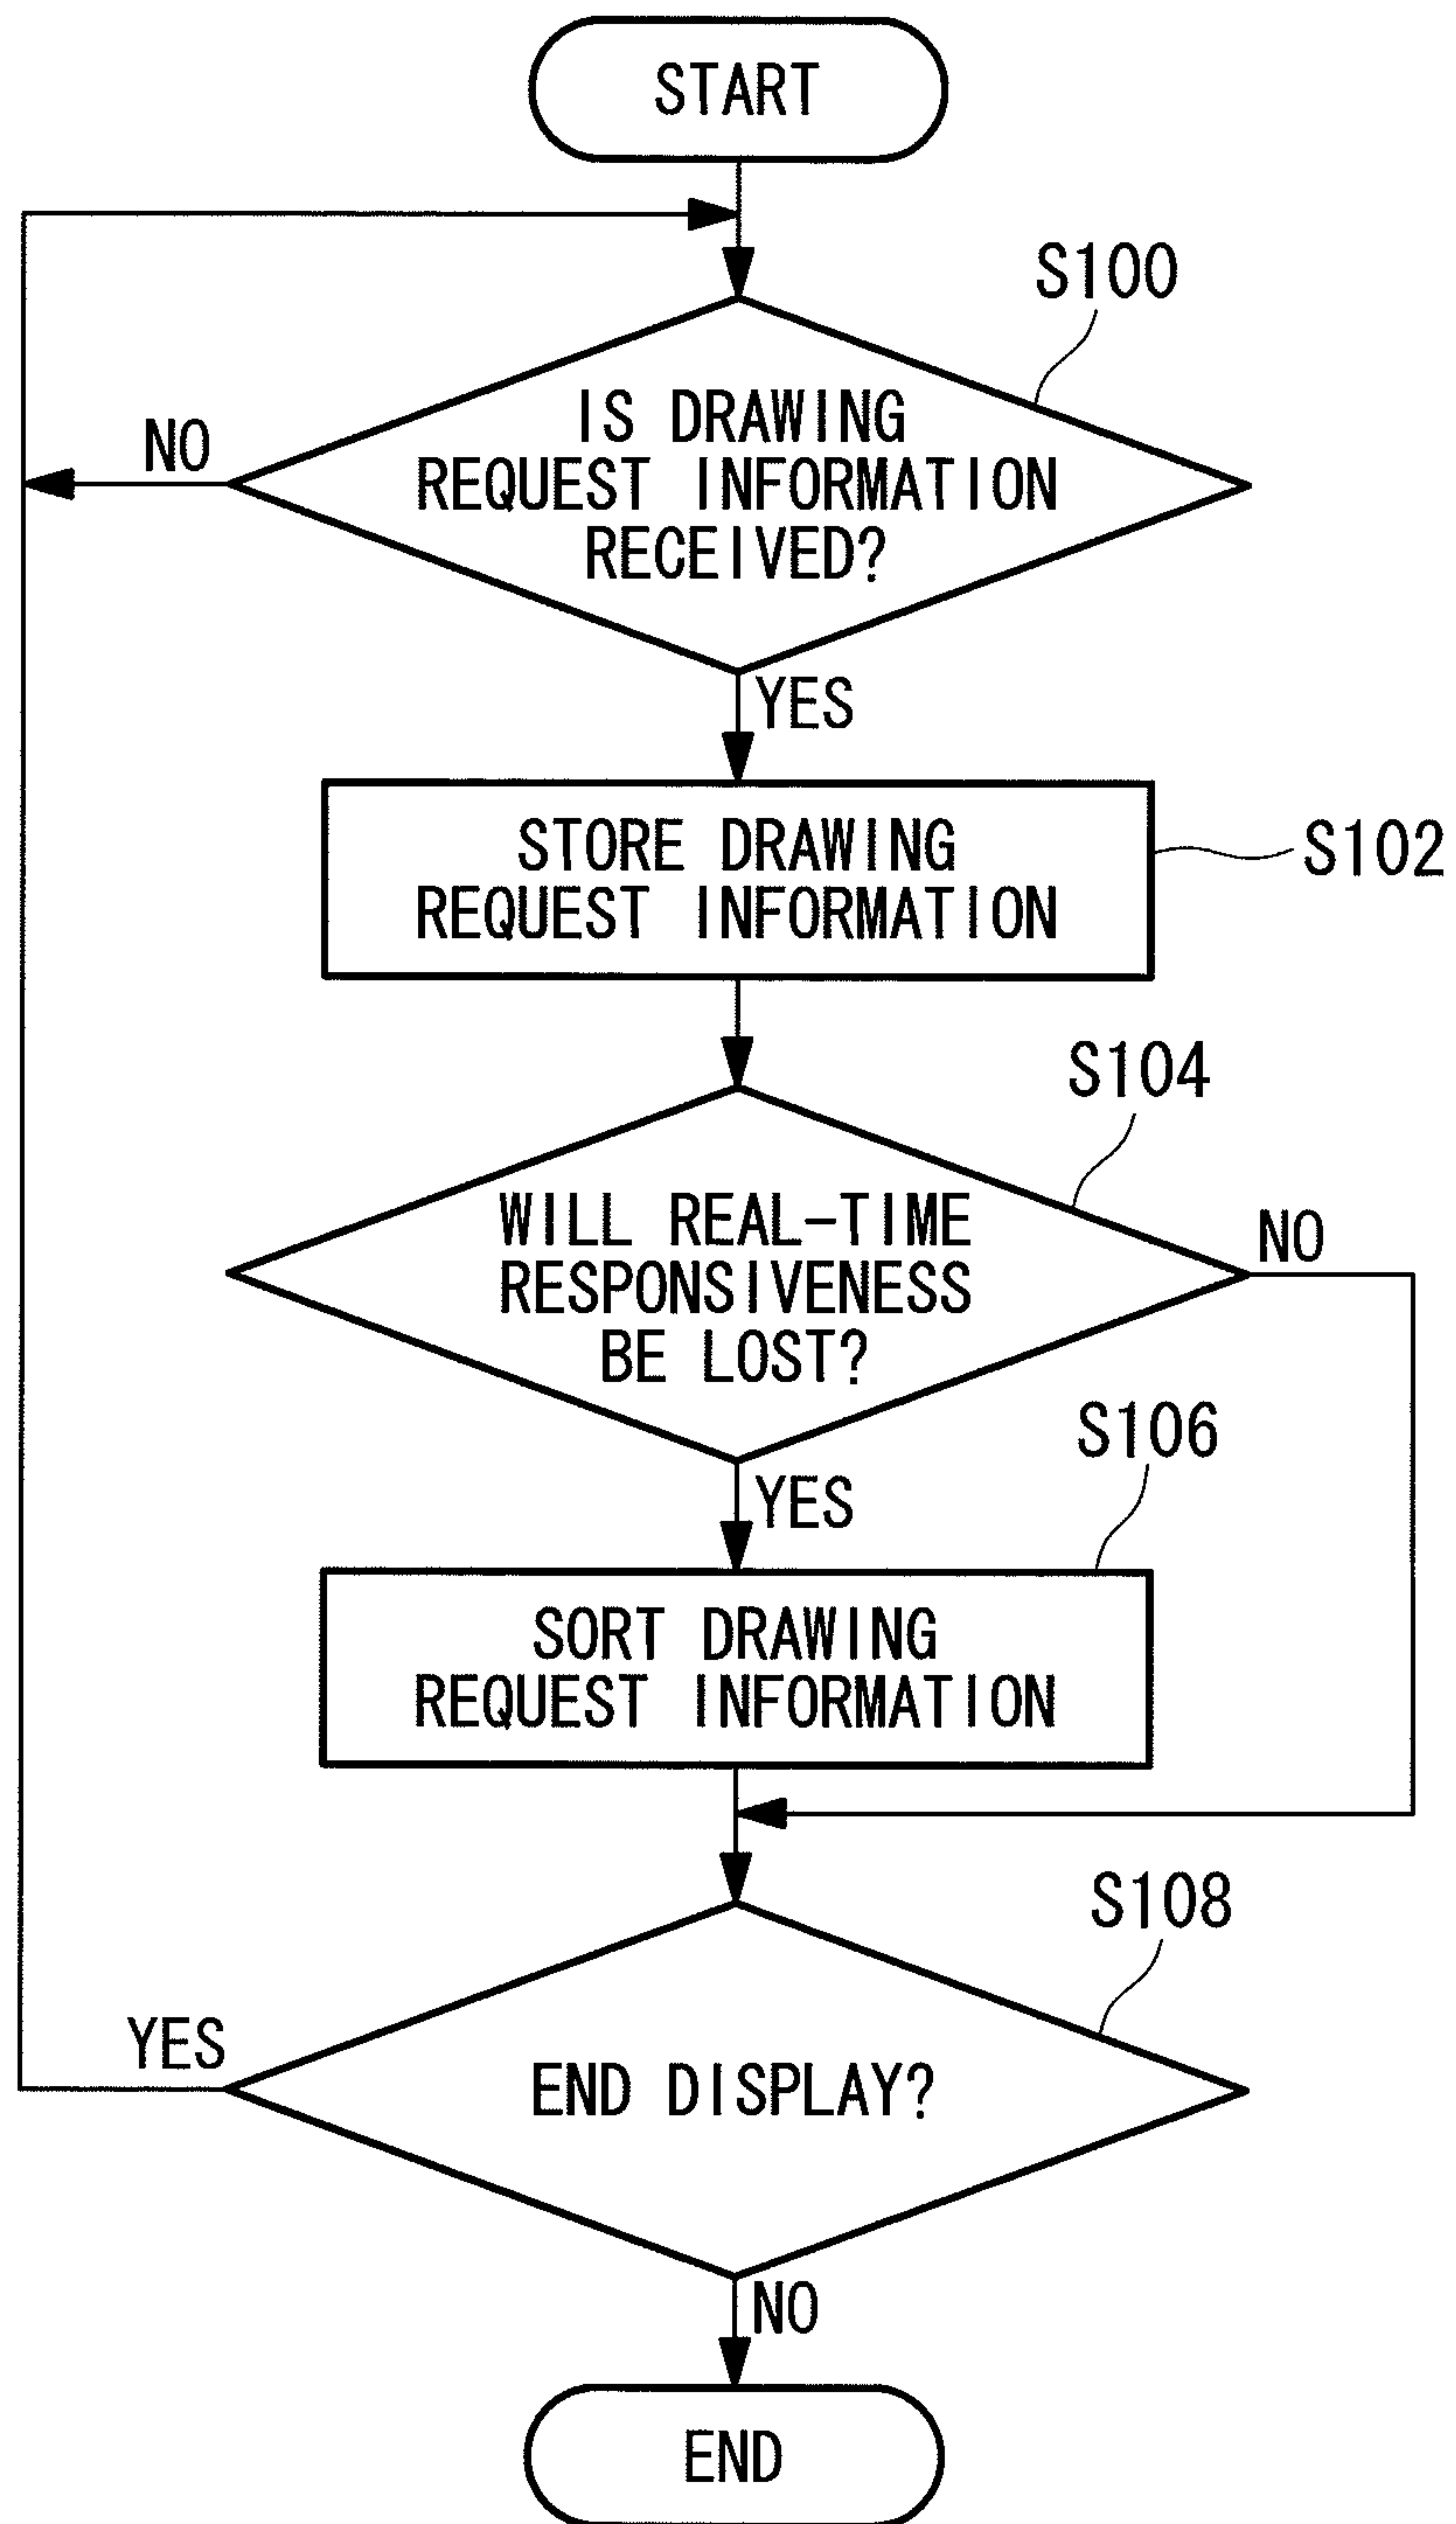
START

S100

IS DRAWING REQUEST INFORMATION RECEIVED?

NO

YES

STORE DRAWING REQUEST INFORMATION

S102

S104

WILL REAL-TIME RESPONSIVENESS BE LOST?

NO

YES

S106

SORT DRAWING REQUEST INFORMATION

S108

YES

END DISPLAY?

NO

END